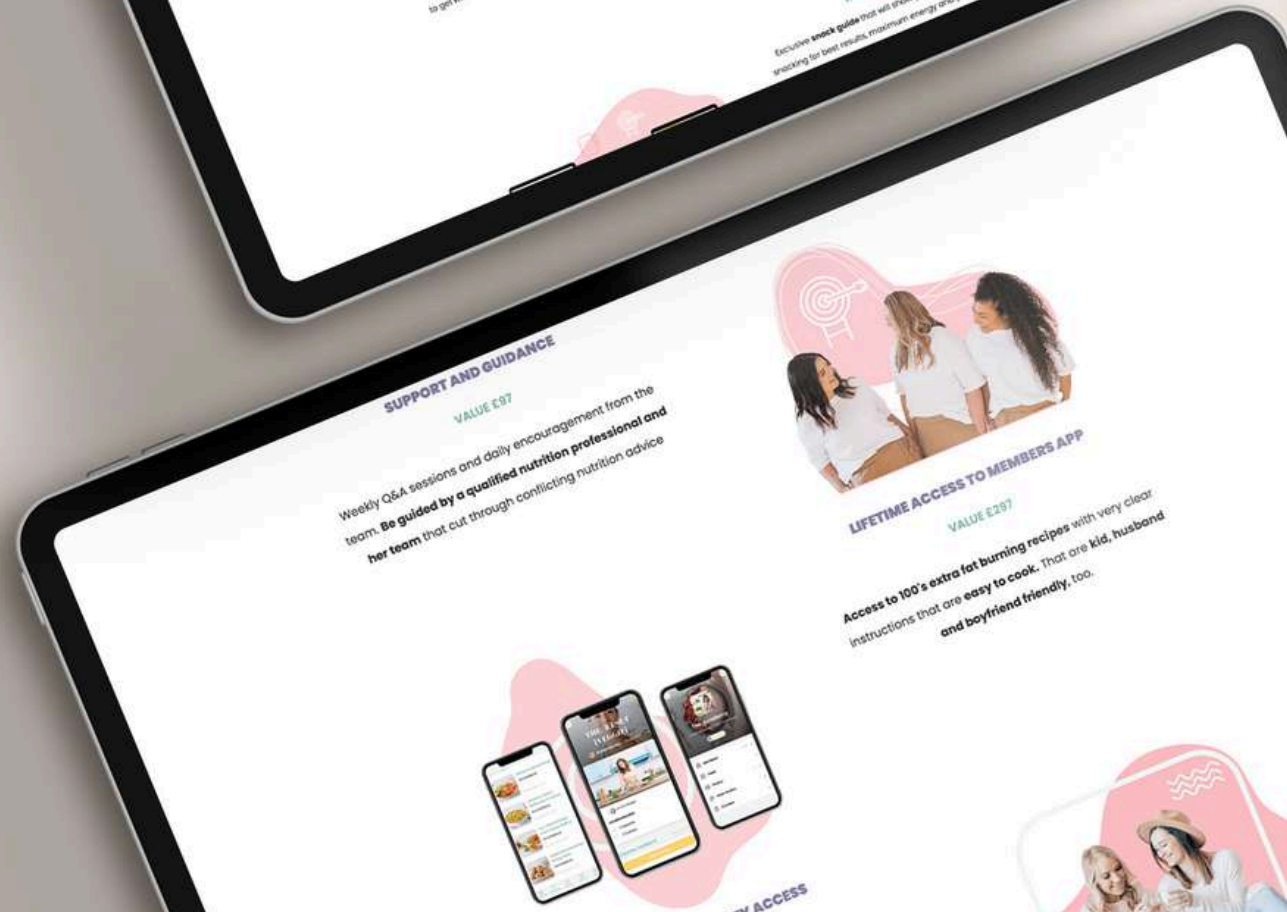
to get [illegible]

Exclusive snack guide that will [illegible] snacking for best results, maximum energy and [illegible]

SUPPORT AND GUIDANCE

VALUE £97

Weekly Q&A sessions and daily encouragement from the team. Be guided by a qualified nutrition professional and her team that cut through conflicting nutrition advice

LIFETIME ACCESS TO MEMBERS APP

VALUE £297

Access to 100's extra fat burning recipes with very clear instructions that are easy to cook. That are kid, husband and boyfriend friendly, too.

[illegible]Y ACCESS